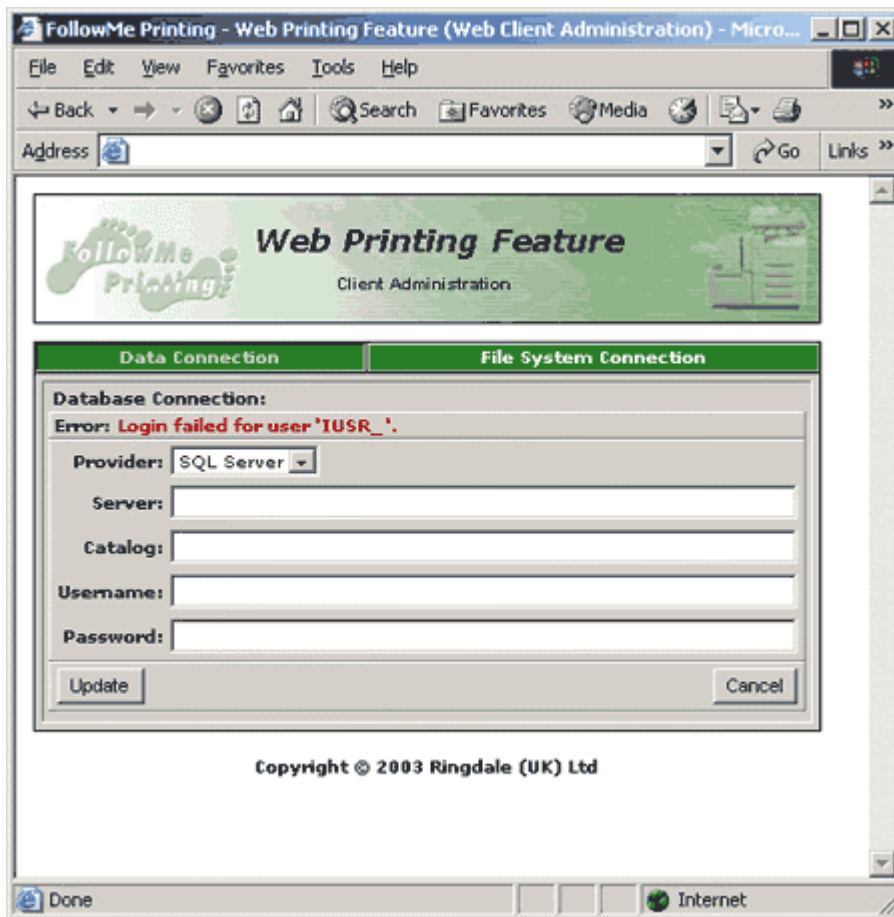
FollowMe Printing - Web Printing Feature (Web Client Administration) - Micro...

File Edit View Favorites Tools Help

Back Search Favorites Media

Address Go Links

FollowMe Printing

Web Printing Feature

Client Administration

Data Connection

File System Connection

Database Connection:

Error: Login failed for user 'IUSR_'.

Provider: SQL Server

Server:

Catalog:

Username:

Password:

Update

Cancel

Copyright © 2003 Ringdale (UK) Ltd

Done

Internet